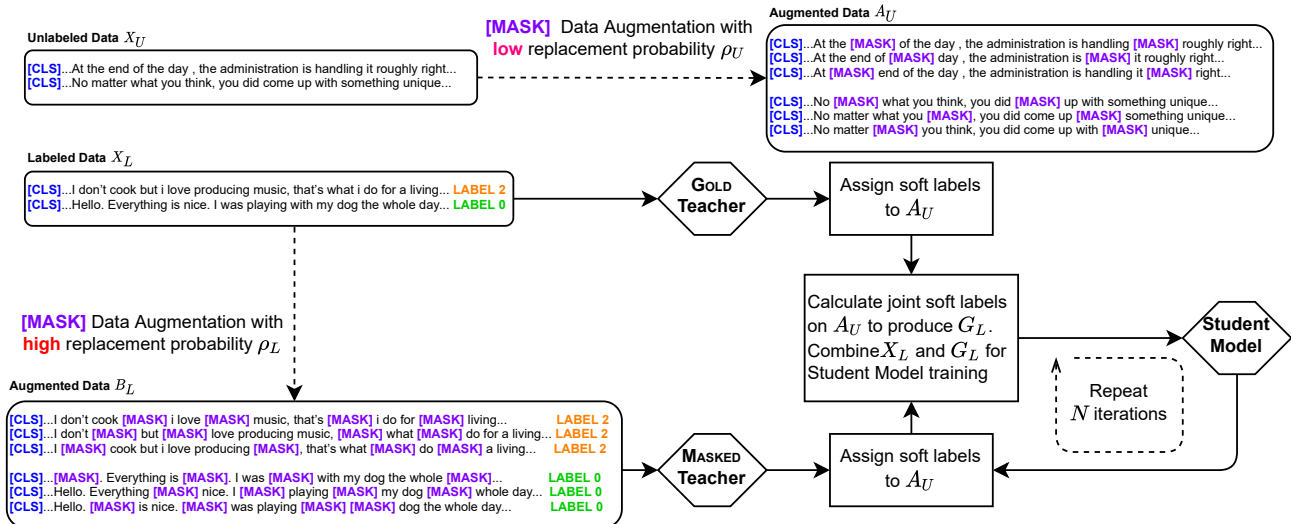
Unlabeled Data $X_U$

[CLS]...At the end of the day , the administration is handling it roughly right...
[CLS]...No matter what you think, you did come up with something unique...

[MASK] Data Augmentation with low replacement probability $\rho_U$

Augmented Data $A_U$

[CLS]...At the [MASK] of the day , the administration is handling [MASK] roughly right...
[CLS]...At the end of [MASK] day , the administration is [MASK] it roughly right...
[CLS]...At [MASK] end of the day , the administration is handling it [MASK] right...

[CLS]...No [MASK] what you think, you did [MASK] up with something unique...
[CLS]...No matter what you [MASK], you did come up [MASK] something unique...
[CLS]...No matter [MASK] you think, you did come up with [MASK] unique...

Labeled Data $X_L$

[CLS]...I don't cook but i love producing music, that's what i do for a living... LABEL 2
[CLS]...Hello. Everything is nice. I was playing with my dog the whole day... LABEL 0

GOLD Teacher

Assign soft labels to $A_U$

Calculate joint soft labels on $A_U$ to produce $G_L$. Combine $X_L$ and $G_L$ for Student Model training

Student Model

Repeat $N$ iterations

[MASK] Data Augmentation with high replacement probability $\rho_L$

Augmented Data $B_L$

[CLS]...I don't cook [MASK] i love [MASK] music, that's [MASK] i do for [MASK] living... LABEL 2
[CLS]...I don't [MASK] but [MASK] love producing music, [MASK] what [MASK] do for a living... LABEL 2
[CLS]...I [MASK] cook but i love producing [MASK], that's what [MASK] do [MASK] a living... LABEL 2

[CLS]...[MASK]. Everything is [MASK]. I was [MASK] with my dog the whole [MASK]... LABEL 0
[CLS]...Hello. Everything [MASK] nice. I [MASK] playing [MASK] my dog [MASK] whole day... LABEL 0
[CLS]...Hello. [MASK] is nice. [MASK] was playing [MASK] [MASK] dog the whole day... LABEL 0

MASKED Teacher

Assign soft labels to $A_U$